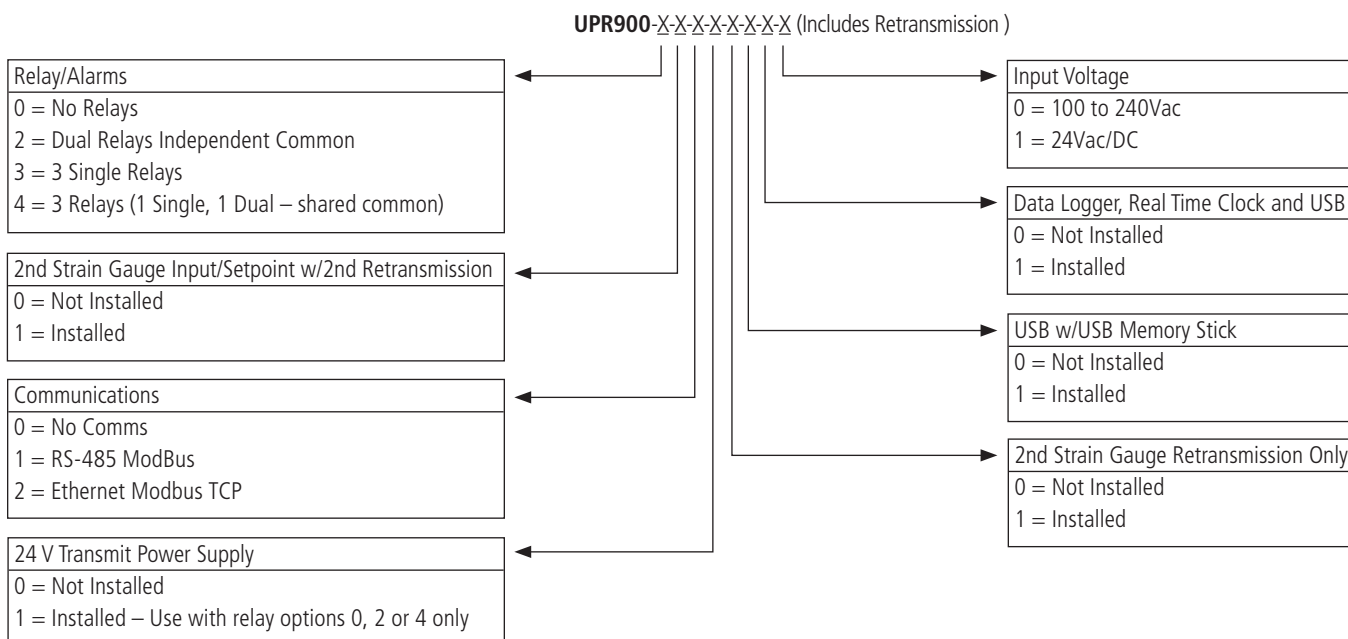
**UPR900**-X-X-X-X-X-X-X-X (Includes Retransmission )

Relay/Alarms
0 = No Relays
2 = Dual Relays Independent Common
3 = 3 Single Relays
4 = 3 Relays (1 Single, 1 Dual – shared common)

2nd Strain Gauge Input/Setpoint w/2nd Retransmission
0 = Not Installed
1 = Installed

Communications
0 = No Comms
1 = RS-485 ModBus
2 = Ethernet Modbus TCP

24 V Transmit Power Supply
0 = Not Installed
1 = Installed – Use with relay options 0, 2 or 4 only

Input Voltage
0 = 100 to 240Vac
1 = 24Vac/DC

Data Logger, Real Time Clock and USB
0 = Not Installed
1 = Installed

USB w/USB Memory Stick
0 = Not Installed
1 = Installed

2nd Strain Gauge Retransmission Only
0 = Not Installed
1 = Installed